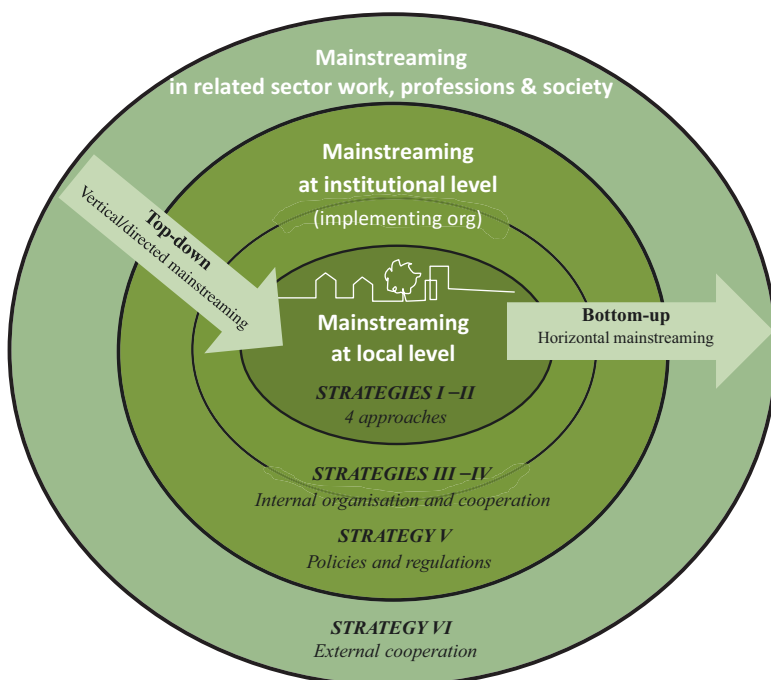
Mainstreaming
in related sector work, professions & society

Mainstreaming
at institutional level
(implementing org)

Top-down
Vertical/directed mainstreaming

Mainstreaming
at local level

Bottom-up
Horizontal mainstreaming

STRATEGIES I –II
4 approaches

STRATEGIES III –IV
Internal organisation and cooperation

STRATEGY V
Policies and regulations

STRATEGY VI
External cooperation